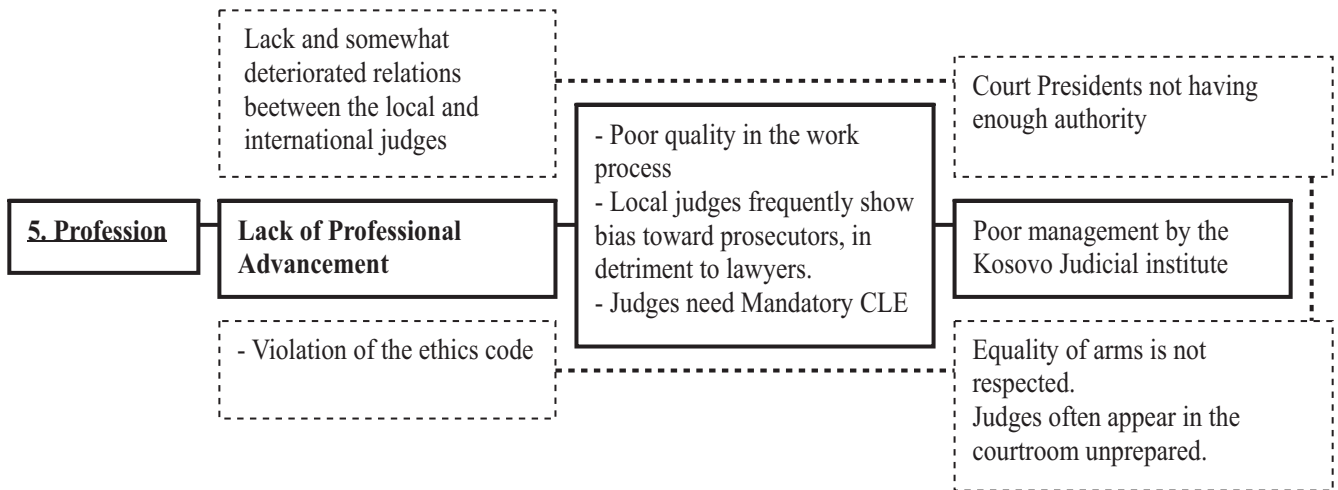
Lack and somewhat deteriorated relations beetween the local and international judges

Court Presidents not having enough authority

5. Profession

Lack of Professional Advancement

- Poor quality in the work process
- Local judges frequently show bias toward prosecutors, in detriment to lawyers.
- Judges need Mandatory CLE

Poor management by the Kosovo Judicial institute

- Violation of the ethics code

Equality of arms is not respected.
Judges often appear in the courtroom unprepared.